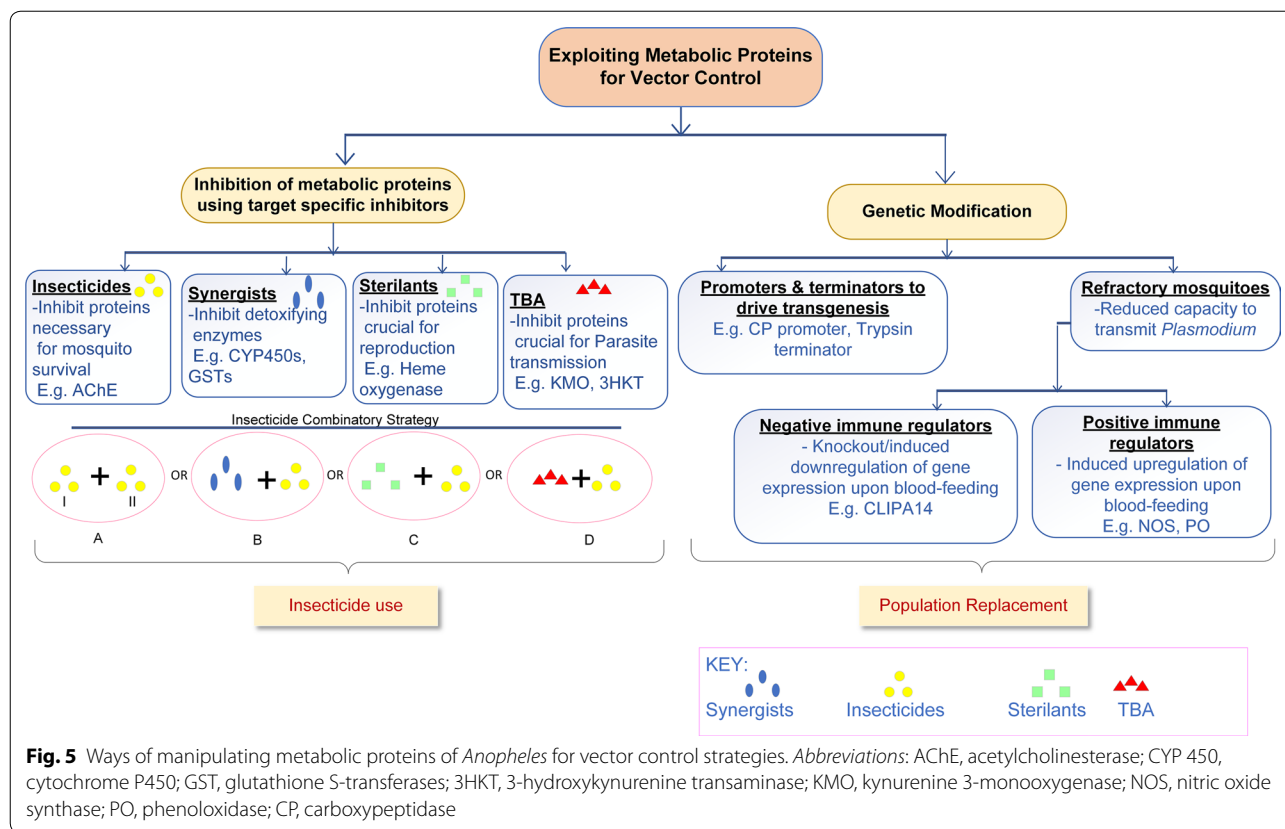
Exploiting Metabolic Proteins for Vector Control

Inhibition of metabolic proteins using target specific inhibitors

Genetic Modification

Insecticides
-Inhibit proteins necessary for mosquito survival
E.g. AChE

Synergists
-Inhibit detoxifying enzymes
E.g. CYP450s, GSTs

Sterilants
-Inhibit proteins crucial for reproduction
E.g. Heme oxygenase

TBA
-Inhibit proteins crucial for Parasite transmission
E.g. KMO, 3HKT

Promoters & terminators to drive transgenesis
E.g. CP promoter, Trypsin terminator

Refractory mosquitoes
-Reduced capacity to transmit *Plasmodium*

Insecticide Combinatory Strategy

I + II OR + OR + OR +

A B C D

Negative immune regulators
- Knockout/induced downregulation of gene expression upon blood-feeding
E.g. CLIPA14

Positive immune regulators
- Induced upregulation of gene expression upon blood-feeding
E.g. NOS, PO

Insecticide use

Population Replacement

KEY:
Synergists Insecticides Sterilants TBA

**Fig. 5** Ways of manipulating metabolic proteins of *Anopheles* for vector control strategies. *Abbreviations*: AChE, acetylcholinesterase; CYP 450, cytochrome P450; GST, glutathione S-transferases; 3HKT, 3-hydroxykynurenine transaminase; KMO, kynurenine 3-monooxygenase; NOS, nitric oxide synthase; PO, phenoloxidase; CP, carboxypeptidase